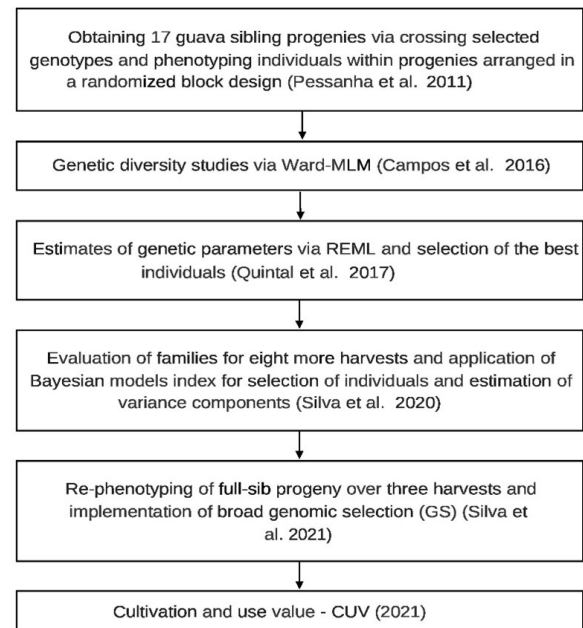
Obtaining 17 guava sibling progenies via crossing selected genotypes and phenotyping individuals within progenies arranged in a randomized block design (Pessanha et al. 2011)

Genetic diversity studies via Ward-MLM (Campos et al. 2016)

Estimates of genetic parameters via REML and selection of the best individuals (Quintal et al. 2017)

Evaluation of families for eight more harvests and application of Bayesian models index for selection of individuals and estimation of variance components (Silva et al. 2020)

Re-phenotyping of full-sib progeny over three harvests and implementation of broad genomic selection (GS) (Silva et al. 2021)

Cultivation and use value - CUV (2021)